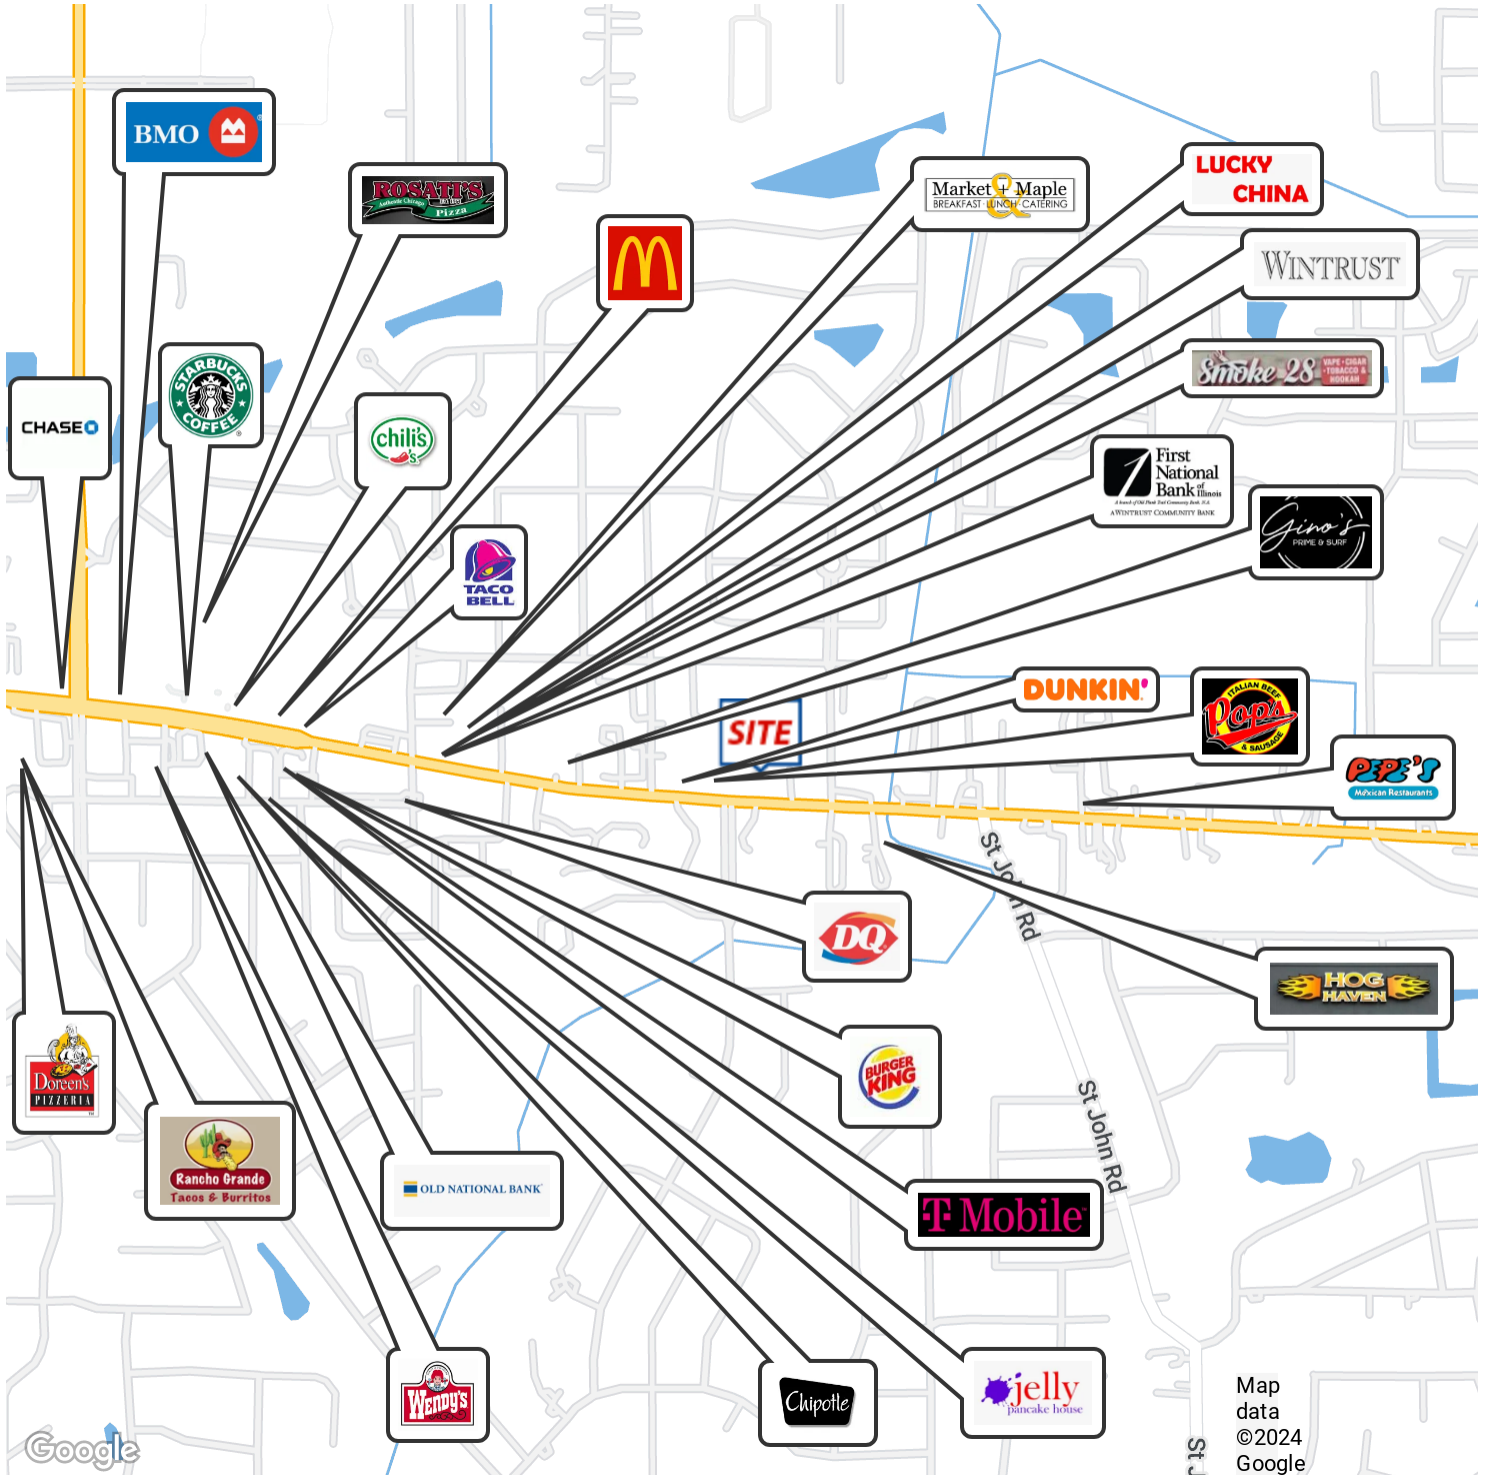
BMO

ROSATI'S Authentic Chicago Pizza

Market + Maple BREAKFAST LUNCH CATERING

LUCKY CHINA

WINTRUST

Smoke 28 VAPE · CIGAR · TOBACCO & HOOKAH

CHASE

STARBUCKS COFFEE

chili's

TACO BELL

First National Bank of Illinois A WINTRUST COMMUNITY BANK

Gino's PRIME & SURF

DUNKIN'

SITE

ITALIAN BEEF Pop's & SAUSAGE

PEPE'S Mexican Restaurants

St John Rd

DQ

HOG HAVEN

BURGER KING

Doreen's PIZZERIA

Rancho Grande Tacos & Burritos

OLD NATIONAL BANK

T Mobile

St John Rd

Wendy's

Chipotle

jelly pancake house

Google

Map data ©2024 Google

St J